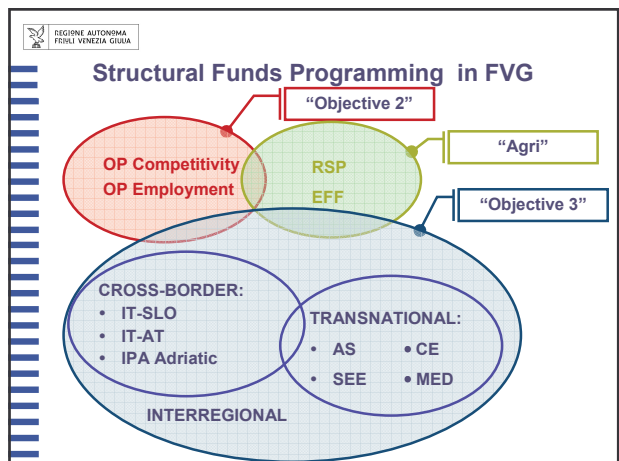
REGIONE AUTONOMA FRIULI VENEZIA GIULIA

Structural Funds Programming in FVG

"Objective 2"

OP Competitivity
OP Employment

RSP
EFF

"Agri"

"Objective 3"

CROSS-BORDER:
• IT-SLO
• IT-AT
• IPA Adriatic

TRANSNATIONAL:
• AS • CE
• SEE • MED

INTERREGIONAL